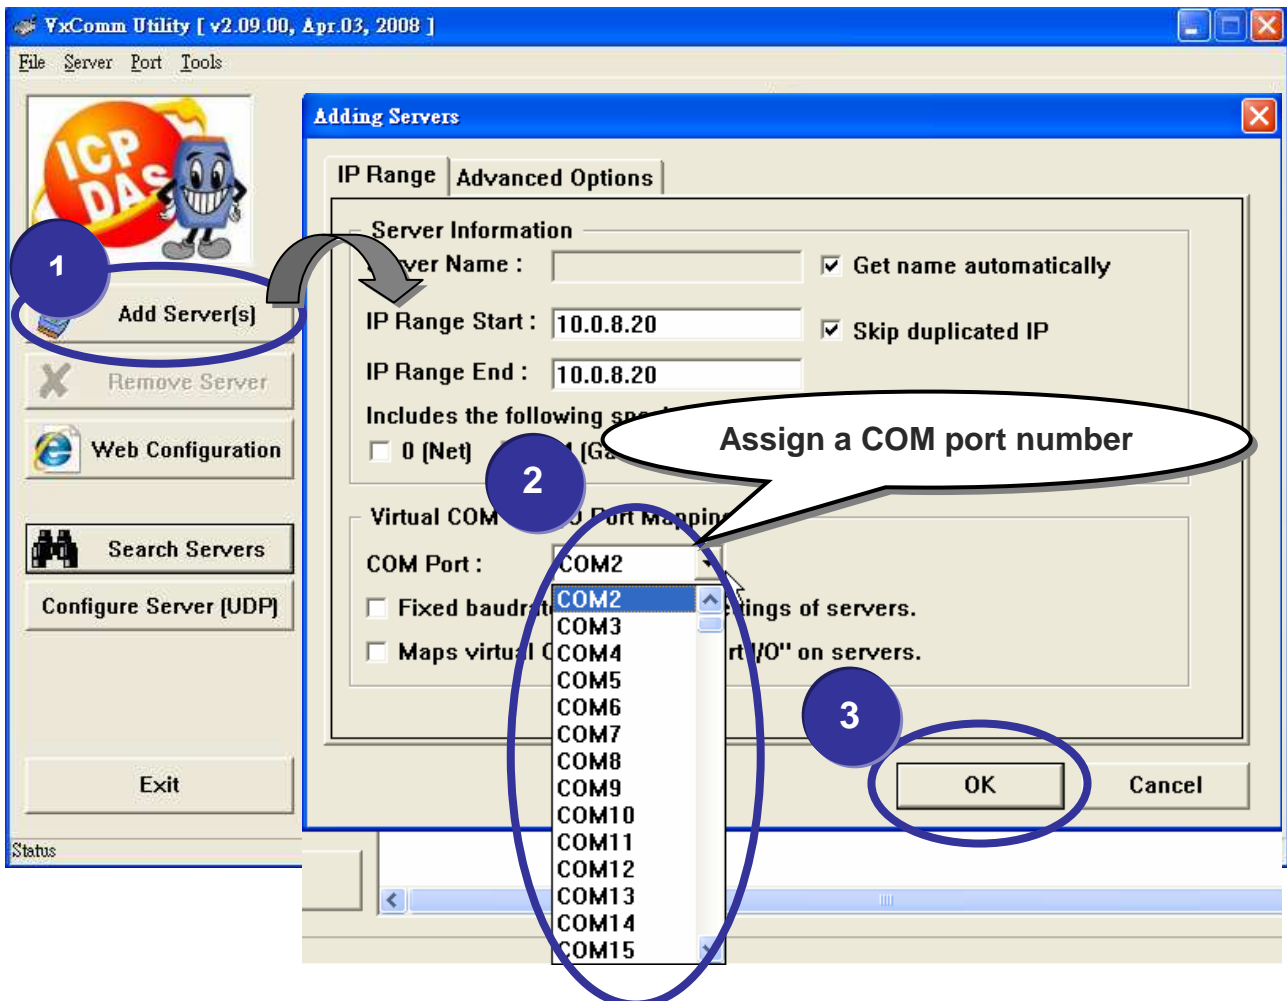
VxComm Utility [ v2.09.00, Apr.03, 2008 ]

File Server Port Tools

ICP DAS

1

Add Server(s)

Remove Server

Web Configuration

Search Servers

Configure Server (UDP)

Exit

Status

Adding Servers

IP Range Advanced Options

Server Information

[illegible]ver Name :

Get name automatically

IP Range Start : 10.0.8.20

Skip duplicated IP

IP Range End : 10.0.8.20

Includes the following sp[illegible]

0 (Net) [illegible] (Ga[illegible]

Assign a COM port number

2

Virtual COM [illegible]O Port Mappin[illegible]

COM Port : COM2

Fixed baudra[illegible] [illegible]ings of servers.

Maps virtu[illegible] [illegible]rt I/O" on servers.

COM2
COM3
COM4
COM5
COM6
COM7
COM8
COM9
COM10
COM11
COM12
COM13
COM14
COM15

3

OK

Cancel